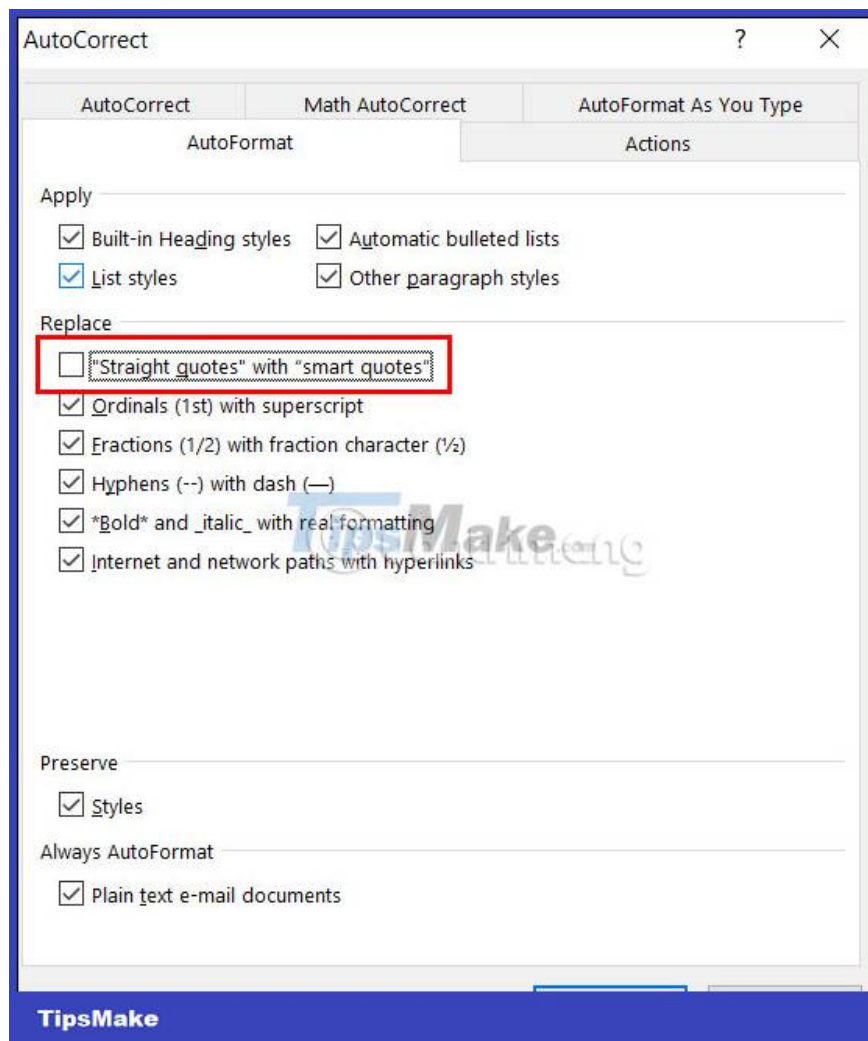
AutoCorrect ? ×

AutoCorrect
Math AutoCorrect
AutoFormat As You Type
AutoFormat
Actions

Apply

Built-in Heading styles
Automatic bulleted lists
List styles
Other paragraph styles

Replace

"Straight quotes" with "smart quotes"
Ordinals (1st) with superscript
Fractions (1/2) with fraction character (½)
Hyphens (--) with dash (—)
\*Bold\* and \_italic\_ with real formatting
Internet and network paths with hyperlinks

TipsMake.com

Preserve

Styles

Always AutoFormat

Plain text e-mail documents

TipsMake